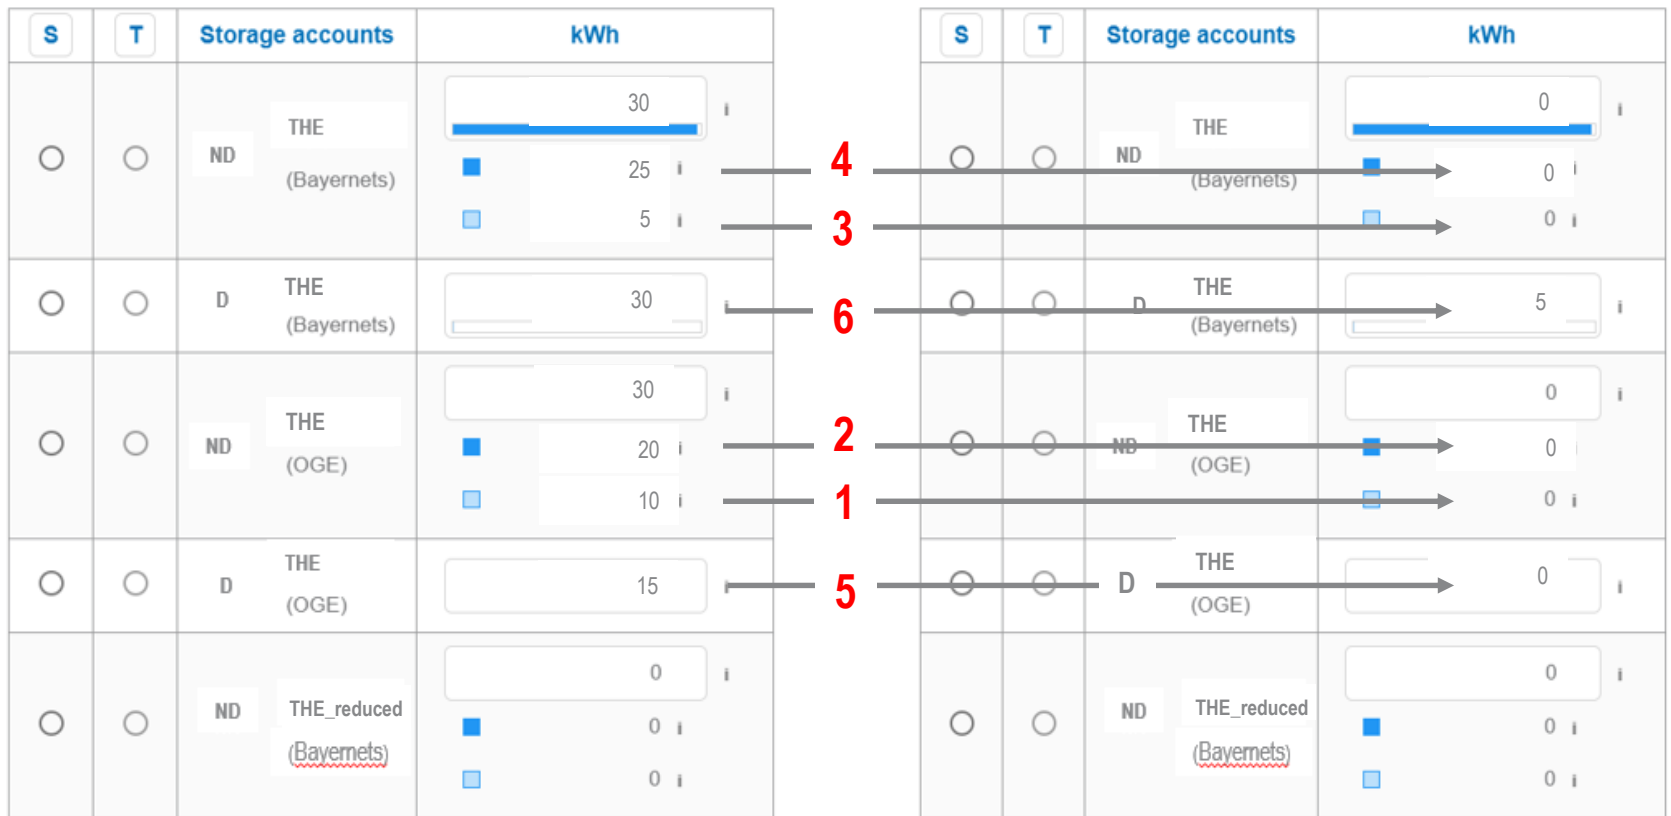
| S | T | Storage accounts | kWh |
|---|---|---|---|
| | | ND THE (Bayernets) | 30 i<br>25 i<br>5 i |
| | | D THE (Bayernets) | 30 i |
| | | ND THE (OGE) | 30 i<br>20 i<br>10 i |
| | | D THE (OGE) | 15 i |
| | | ND THE_reduced (Bayernets) | 0 i<br>0 i<br>0 i |

4
3
6
2
1
5

| S | T | Storage accounts | kWh |
|---|---|---|---|
| | | ND THE (Bayernets) | 0 i<br>0 i<br>0 i |
| | | D THE (Bayernets) | 5 i |
| | | ND THE (OGE) | 0 i<br>0 i<br>0 i |
| | | D THE (OGE) | 0 i |
| | | ND THE_reduced (Bayernets) | 0 i<br>0 i<br>0 i |